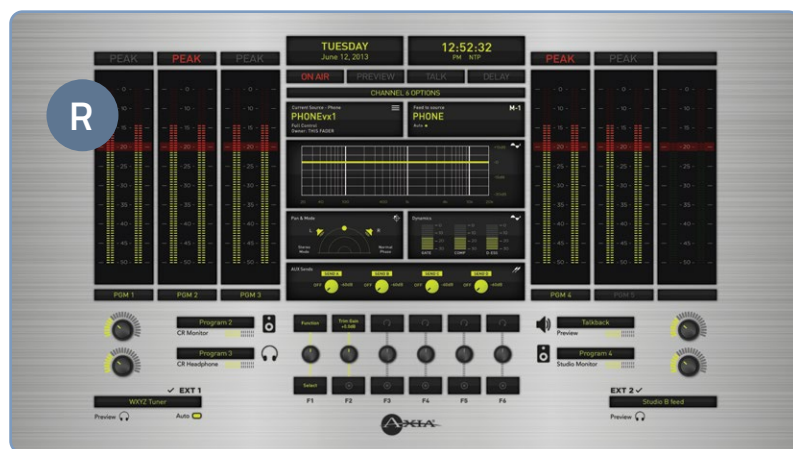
PEAK PEAK PEAK

TUESDAY
June 12, 2013

12:52:32
PM NTP

PEAK PEAK

R

ON AIR PREVIEW TALK DELAY

CHANNEL 6 OPTIONS

Current Source - Phone
PHONEvx1
Full Control
Owner: THIS FADER

Feed to source
PHONE
Auto

M-1

Pan & Mode

Dynamics

AUX Sends

PGM 1 PGM 2 PGM 3

PGM 4 PGM 5

Program 2
CR Monitor

Program 3
CR Headphone

Function

Trim Gain +0.0dB

Talkback
Preview

Program 4
Studio Monitor

Select

F1 F2 F3 F4 F5 F6

✓ EXT 1
WXYZ Tuner
Preview
Auto

EXT 2 ✓
Studio B feed
Preview

AXIA